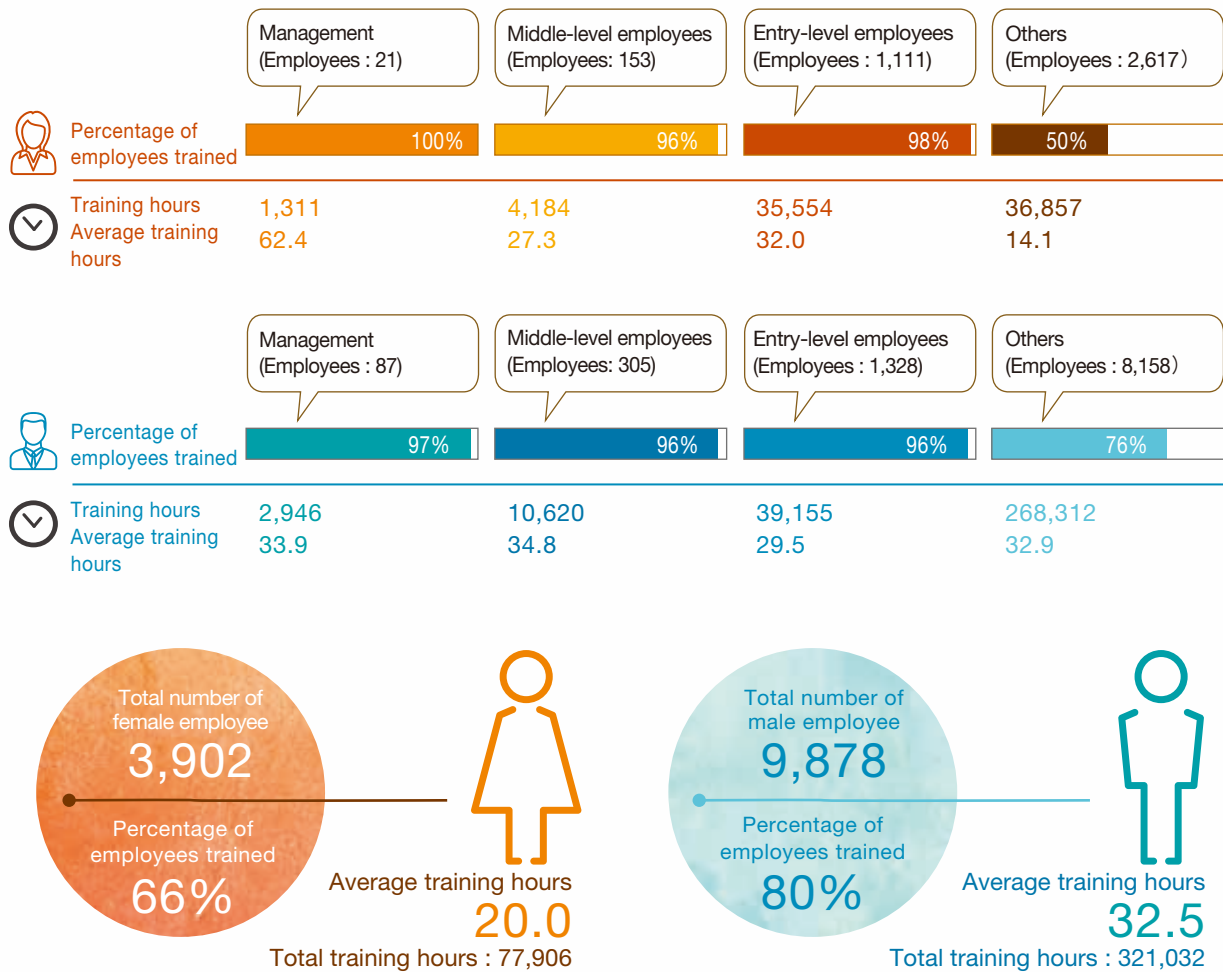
Management
(Employees : 21)

Middle-level employees
(Employees: 153)

Entry-level employees
(Employees : 1,111)

Others
(Employees : 2,617）

Percentage of employees trained

100%

96%

98%

50%

Training hours
Average training hours

1,311
62.4

4,184
27.3

35,554
32.0

36,857
14.1

Management
(Employees : 87)

Middle-level employees
(Employees: 305)

Entry-level employees
(Employees : 1,328)

Others
(Employees : 8,158）

Percentage of employees trained

97%

96%

96%

76%

Training hours
Average training hours

2,946
33.9

10,620
34.8

39,155
29.5

268,312
32.9

Total number of female employee
3,902
Percentage of employees trained
66%

Average training hours
20.0
Total training hours : 77,906

Total number of male employee
9,878
Percentage of employees trained
80%

Average training hours
32.5
Total training hours : 321,032